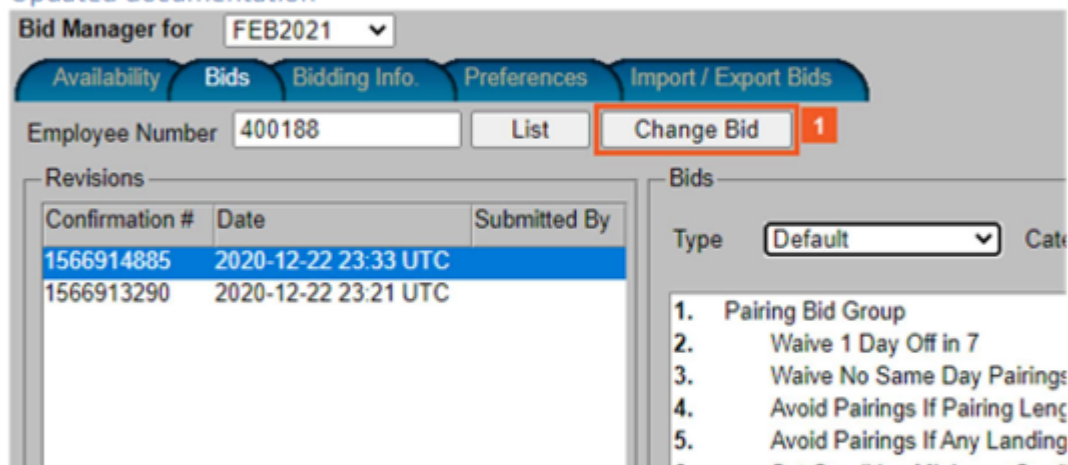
Bid Manager for FEB2021

Availability Bids Bidding Info. Preferences Import / Export Bids

Employee Number 400188 List Change Bid 1

Revisions

| Confirmation # | Date | Submitted By |
|---|---|---|
| 1566914885 | 2020-12-22 23:33 UTC | |
| 1566913290 | 2020-12-22 23:21 UTC | |

Bids

Type Default Cate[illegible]

1. Pairing Bid Group
2. Waive 1 Day Off in 7
3. Waive No Same Day Pairings
4. Avoid Pairings If Pairing Leng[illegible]
5. Avoid Pairings If Any Landing